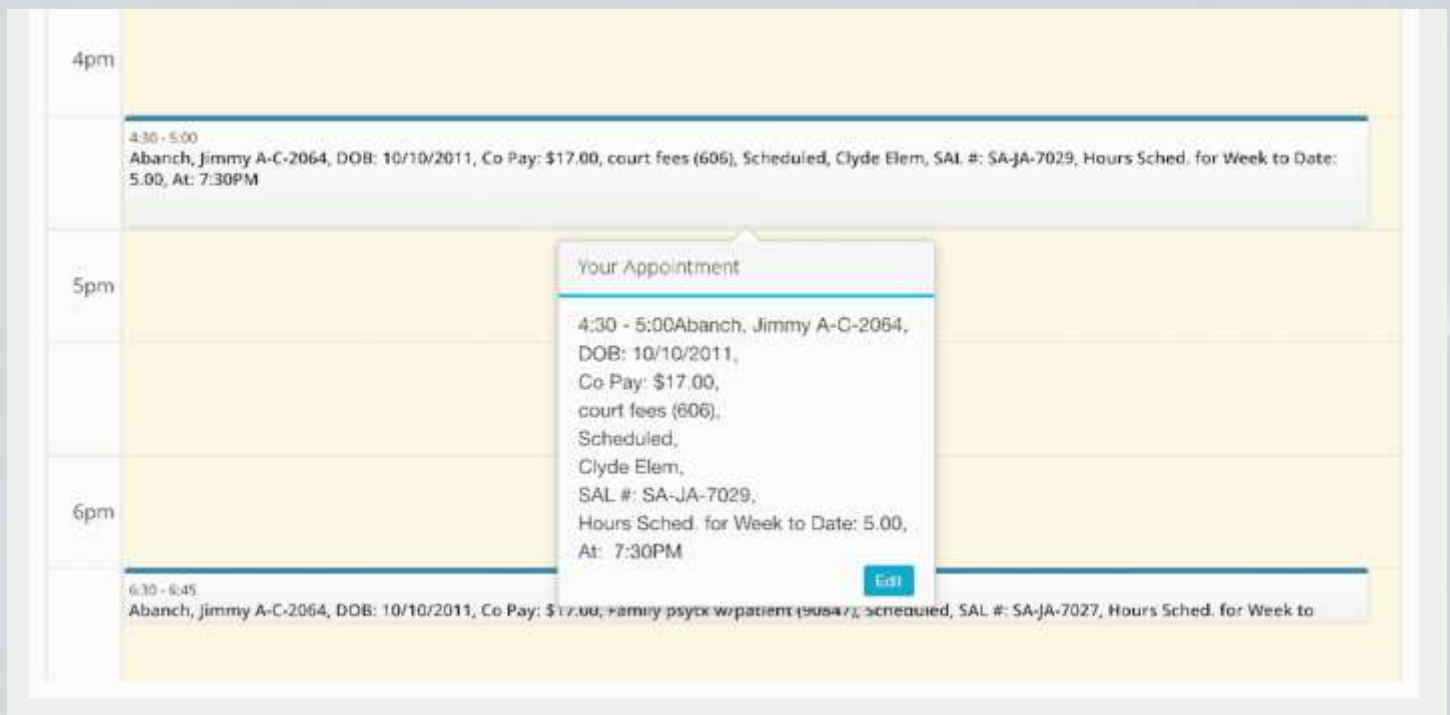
4pm

4:30 - 5:00
Abanch, Jimmy A-C-2064, DOB: 10/10/2011, Co Pay: $17.00, court fees (606), Scheduled, Clyde Elem, SAL #: SA-JA-7029, Hours Sched. for Week to Date: 5.00, At: 7:30PM

5pm

Your Appointment

4:30 - 5:00Abanch, Jimmy A-C-2064,
DOB: 10/10/2011,
Co Pay: $17.00,
court fees (606),
Scheduled,
Clyde Elem,
SAL #: SA-JA-7029,
Hours Sched. for Week to Date: 5.00,
At: 7:30PM

Edit

6pm

6:30 - 6:45
Abanch, Jimmy A-C-2064, DOB: 10/10/2011, Co Pay: $17.00, Family psych w/patient (90847), Scheduled, SAL #: SA-JA-7027, Hours Sched. for Week to